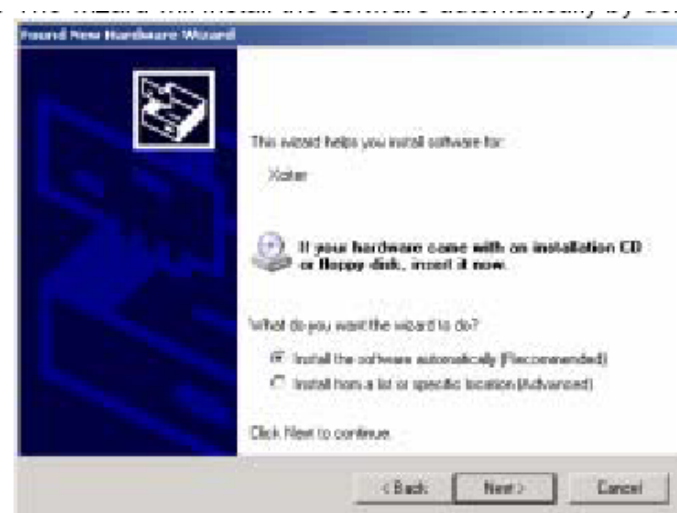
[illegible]

Found New Hardware Wizard

This wizard helps you install software for:

Xolter

If your hardware came with an installation CD or floppy disk, insert it now.

What do you want the wizard to do?

Install the software automatically (Recommended)

Install from a list or specific location (Advanced)

Click Next to continue.

< Back

Next >

Cancel